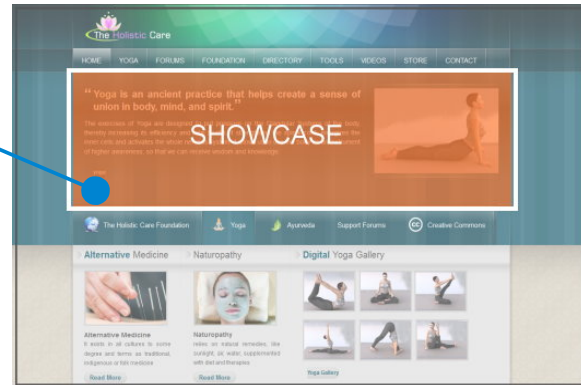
The Holistic Care

HOME YOGA FORUMS FOUNDATION DIRECTORY TOOLS VIDEOS STORE CONTACT

“Yoga is an ancient practice that helps create a sense of union in body, mind, and spirit.”

The exercises of Yoga are designed to put pressure on the glandular systems of the body thereby increasing its efficiency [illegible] the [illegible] cells and activates the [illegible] of higher awareness, so that we can receive wisdom and knowledge.

SHOWCASE

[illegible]

The Holistic Care Foundation Yoga Ayurveda Support Forums Creative Commons

Alternative Medicine

Naturopathy

Digital Yoga Gallery

Alternative Medicine
It exists in all cultures to some degree and terms as traditional, indigenous or folk medicine

Read More

Naturopathy
relies on natural remedies, like sunlight, air, water, supplemented with diet and therapies

Read More

Yoga Gallery